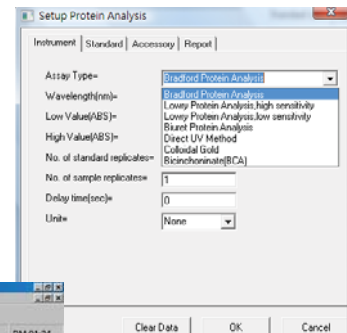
Setup Protein Analysis

Instrument | Standard | Accessory | Report

Assay Type=
Bradford Protein Analysis

Wavelength(nm)=
Bradford Protein Analysis
Lowry Protein Analysis,high sensitivity
Low Value(ABS)=
Lowry Protein Analysis,low sensitivity
Biuret Protein Analysis
High Value(ABS)=
Direct UV Method
Colloidal Gold
No. of standard replicates=
Bicinchoninate(BCA)

No. of sample replicates=
1

Delay time(sec)=
0

Unit=
None

Clear Data
OK
Cancel